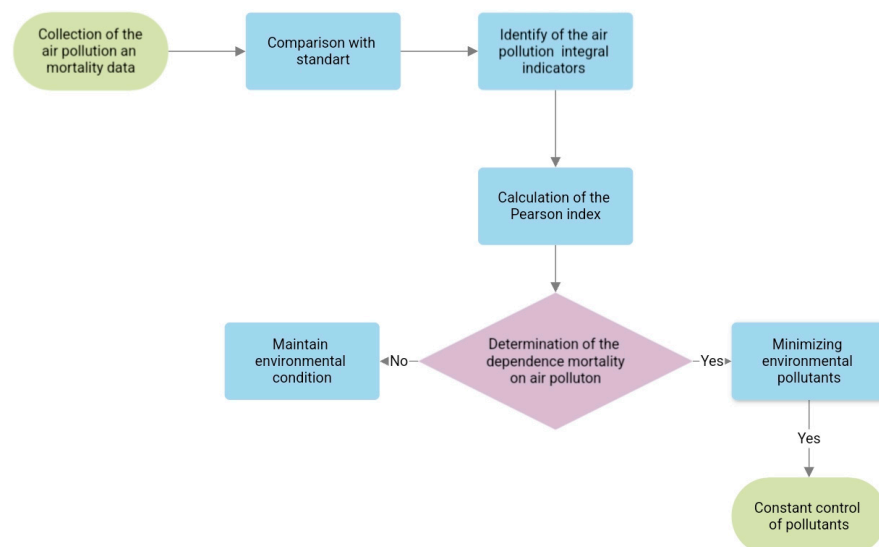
Collection of the air pollution an mortality data

Comparison with standart

Identify of the air pollution integral indicators

Calculation of the Pearson index

Determination of the dependence mortality on air polluton

No

Maintain environmental condition

Yes

Minimizing environmental pollutants

Yes

Constant control of pollutants